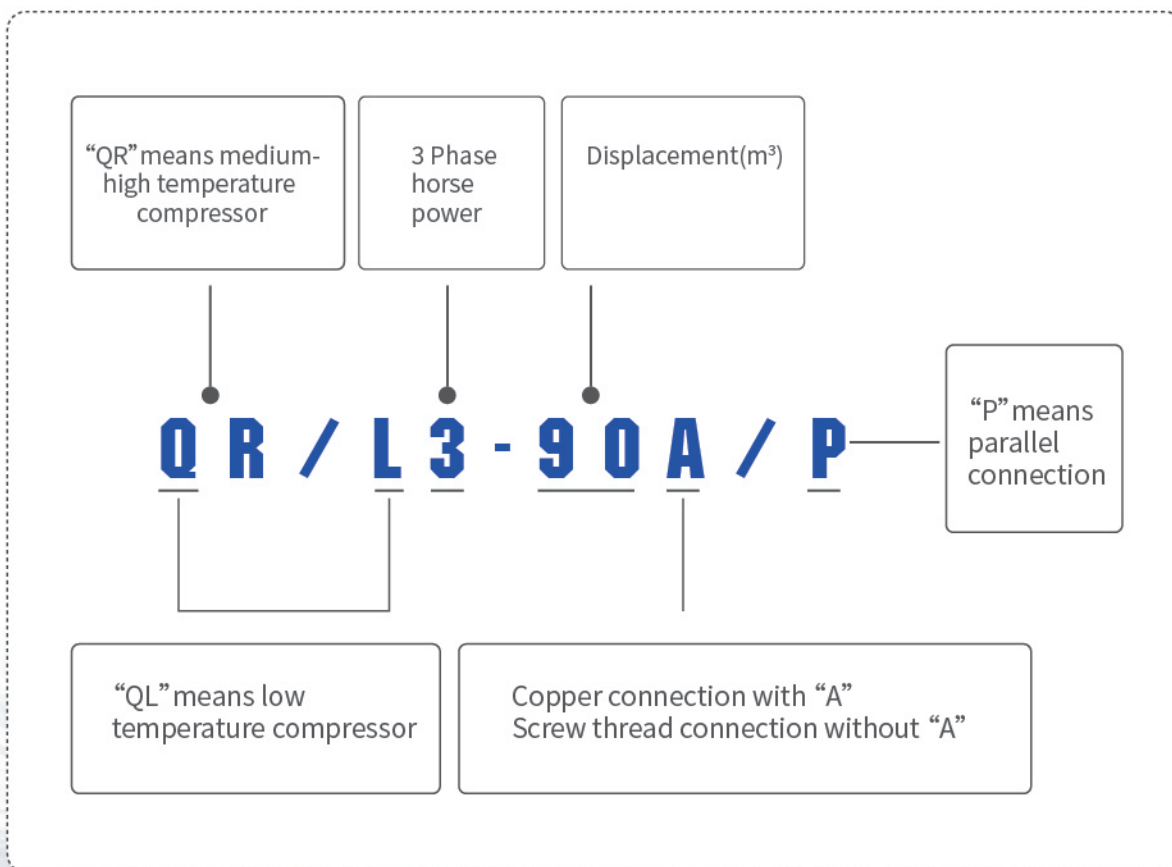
“QR”means medium-high temperature compressor

3 Phase horse power

Displacement($m^3$)

QR / L3 - 90A / P

“P”means parallel connection

“QL”means low temperature compressor

Copper connection with “A”
Screw thread connection without “A”